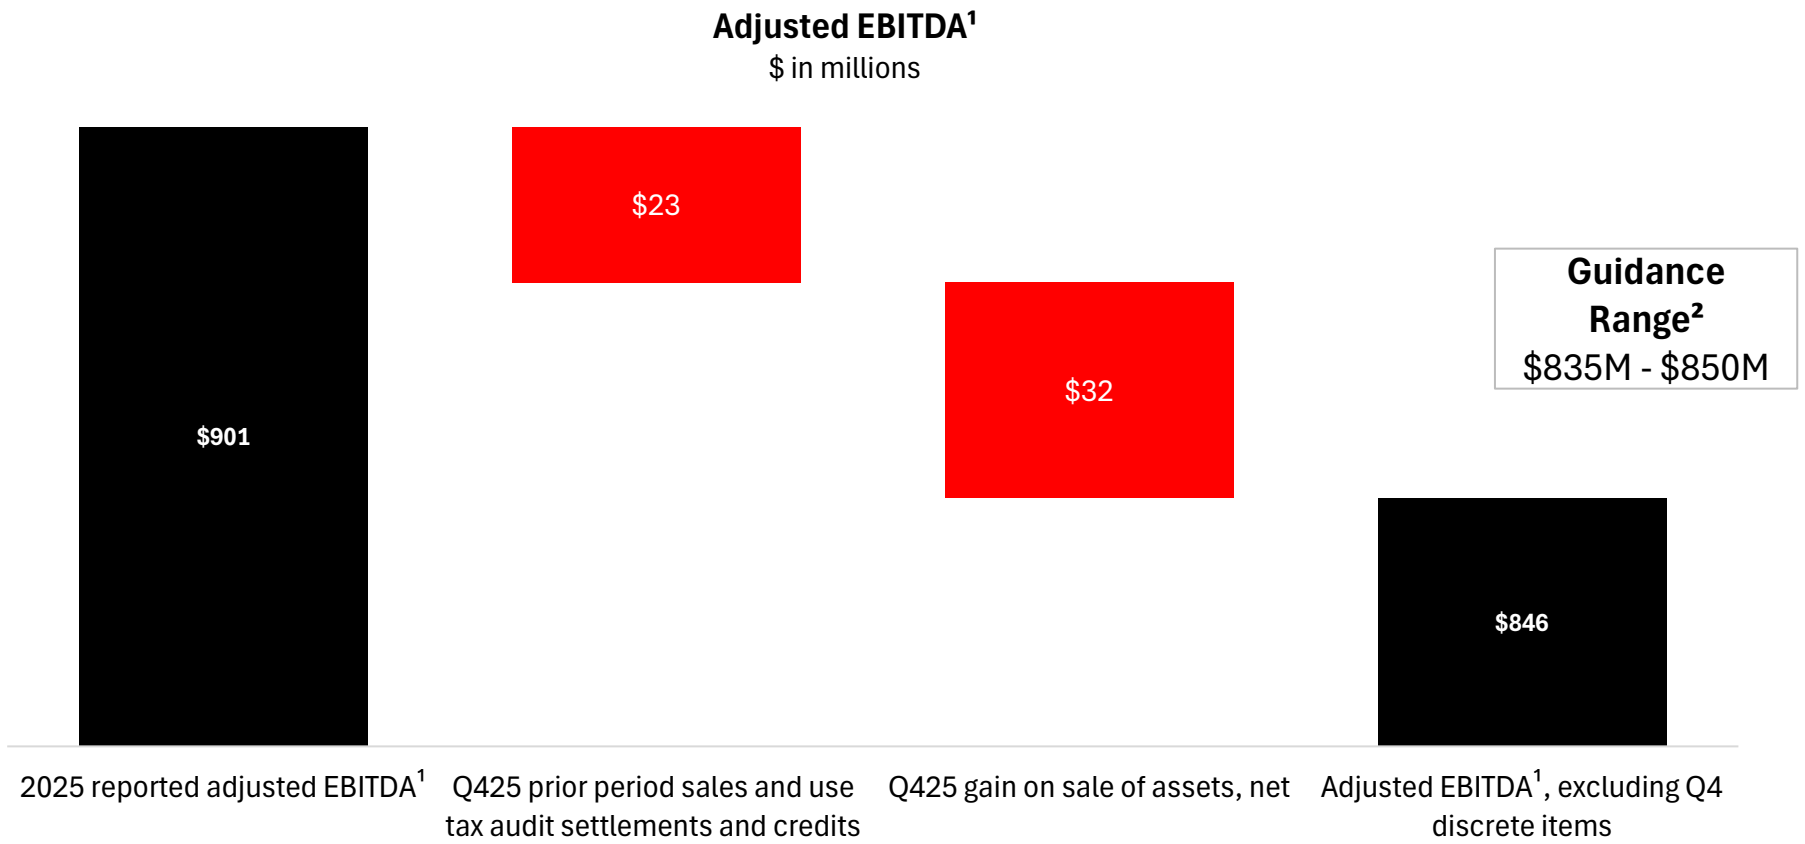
Adjusted EBITDA$^1$
$ in millions

$901

$23

$32

Guidance Range$^2$
$835M - $850M

$846

2025 reported adjusted EBITDA$^1$

Q425 prior period sales and use tax audit settlements and credits

Q425 gain on sale of assets, net

Adjusted EBITDA$^1$, excluding Q4 discrete items